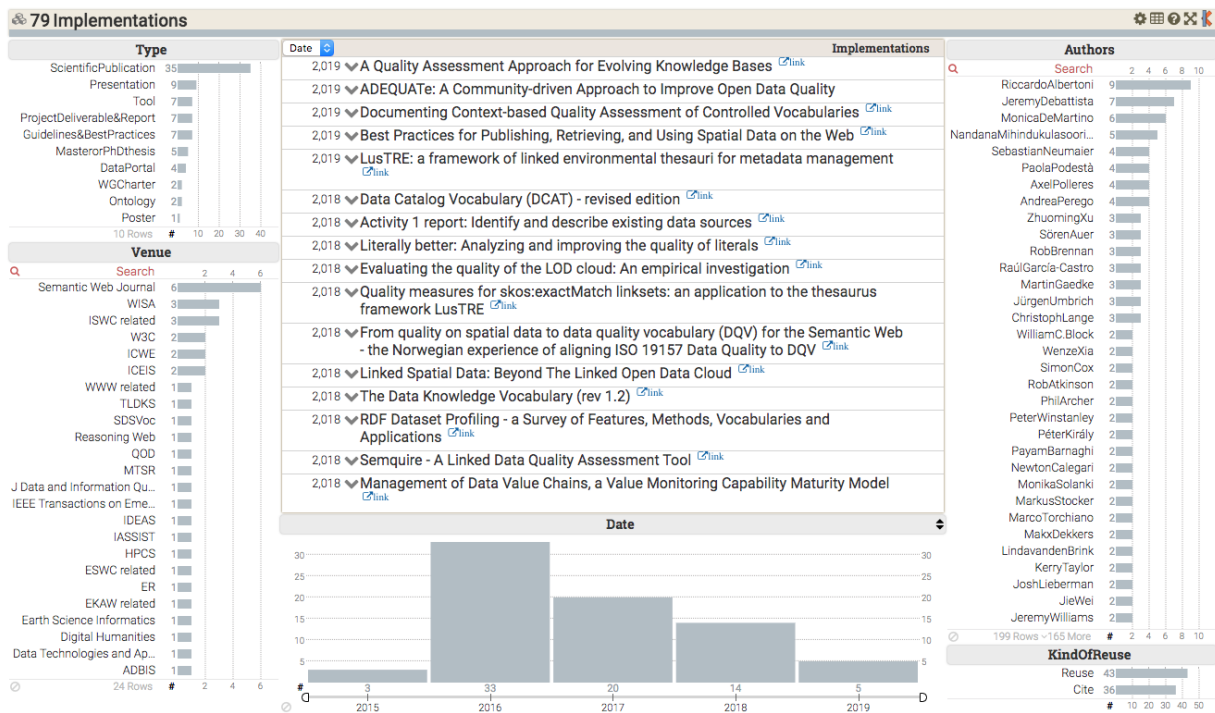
79 Implementations

Type

| Type | # |
|---|---|
| ScientificPublication | 35 |
| Presentation | 9 |
| Tool | 7 |
| ProjectDeliverable&Report | 7 |
| Guidelines&BestPractices | 7 |
| MasterorPhDthesis | 5 |
| DataPortal | 4 |
| WGCharter | 2 |
| Ontology | 2 |
| Poster | 1 |

10 Rows # 10 20 30 40

Venue

Search 2 4 6

| Venue | # |
|---|---|
| Semantic Web Journal | 6 |
| WISA | 3 |
| ISWC related | 3 |
| W3C | 2 |
| ICWE | 2 |
| ICEIS | 2 |
| WWW related | 1 |
| TLDKS | 1 |
| SDSVoc | 1 |
| Reasoning Web | 1 |
| QOD | 1 |
| MTSR | 1 |
| J Data and Information Qu... | 1 |
| IEEE Transactions on Eme... | 1 |
| IDEAS | 1 |
| IASSIST | 1 |
| HPCS | 1 |
| ESWC related | 1 |
| ER | 1 |
| EKAW related | 1 |
| Earth Science Informatics | 1 |
| Digital Humanities | 1 |
| Data Technologies and Ap... | 1 |
| ADBIS | 1 |

24 Rows # 2 4 6

Date Implementations

2,019 A Quality Assessment Approach for Evolving Knowledge Bases link
2,019 ADEQUATe: A Community-driven Approach to Improve Open Data Quality
2,019 Documenting Context-based Quality Assessment of Controlled Vocabularies link
2,019 Best Practices for Publishing, Retrieving, and Using Spatial Data on the Web link
2,019 LusTRE: a framework of linked environmental thesauri for metadata management link
2,018 Data Catalog Vocabulary (DCAT) - revised edition link
2,018 Activity 1 report: Identify and describe existing data sources link
2,018 Literally better: Analyzing and improving the quality of literals link
2,018 Evaluating the quality of the LOD cloud: An empirical investigation link
2,018 Quality measures for skos:exactMatch linksets: an application to the thesaurus framework LusTRE link
2,018 From quality on spatial data to data quality vocabulary (DQV) for the Semantic Web - the Norwegian experience of aligning ISO 19157 Data Quality to DQV link
2,018 Linked Spatial Data: Beyond The Linked Open Data Cloud link
2,018 The Data Knowledge Vocabulary (rev 1.2) link
2,018 RDF Dataset Profiling - a Survey of Features, Methods, Vocabularies and Applications link
2,018 Semquire - A Linked Data Quality Assessment Tool link
2,018 Management of Data Value Chains, a Value Monitoring Capability Maturity Model link

Date

30 25 20 15 10 5
# 3 33 20 14 5
2015 2016 2017 2018 2019

Authors

Search 2 4 6 8 10

| Author | # |
|---|---|
| RiccardoAlbertoni | 9 |
| JeremyDebattista | 7 |
| MonicaDeMartino | 6 |
| NandanaMihindukulasoori... | 5 |
| SebastianNeumaier | 4 |
| PaolaPodestà | 4 |
| AxelPolleres | 4 |
| AndreaPerego | 4 |
| ZhuomingXu | 3 |
| SörenAuer | 3 |
| RobBrennan | 3 |
| RaúlGarcía-Castro | 3 |
| MartinGaedke | 3 |
| JürgenUmbrich | 3 |
| ChristophLange | 3 |
| WilliamC.Block | 2 |
| WenzeXia | 2 |
| SimonCox | 2 |
| RobAtkinson | 2 |
| PhilArcher | 2 |
| PeterWinstanley | 2 |
| PéterKirály | 2 |
| PayamBarnaghi | 2 |
| NewtonCalegari | 2 |
| MonikaSolanki | 2 |
| MarkusStocker | 2 |
| MarcoTorchiano | 2 |
| MakxDekkers | 2 |
| LindavandenBrink | 2 |
| KerryTaylor | 2 |
| JoshLieberman | 2 |
| JieWei | 2 |
| JeremyWilliams | 2 |

199 Rows ~165 More # 2 4 6 8 10

KindOfReuse

| Kind | # |
|---|---|
| Reuse | 43 |
| Cite | 36 |

# 10 20 30 40 50